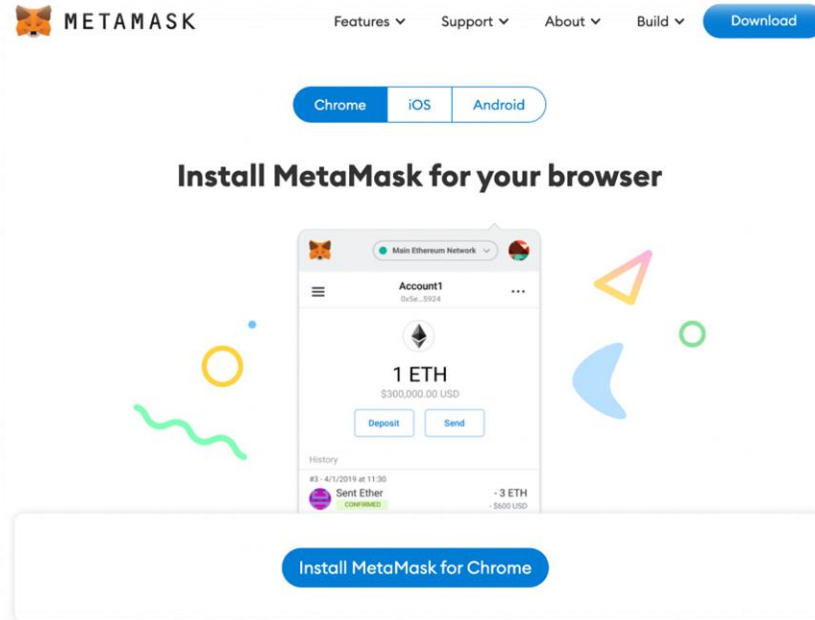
METAMASK

Features Support About Build Download

Chrome iOS Android

Install MetaMask for your browser

Main Ethereum Network

Account1
0x5e...5924

1 ETH
$300,000.00 USD

Deposit Send

History

#3 - 4/1/2019 at 11:30
Sent Ether
CONFIRMED
- 3 ETH
- $600 USD

Install MetaMask for Chrome